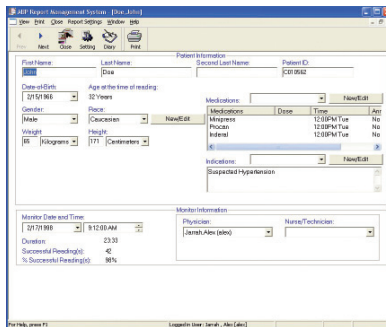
ABP Report Management System - [Doe, John]

View Print Close Report Settings Window Help

Prev Next Close Setting Diary Print

Patient Information

First Name: John
Last Name: Doe
Second Last Name:
Patient ID: C010592

Date-of-Birth: 2/15/1966
Age at the time of reading: 32 Years

Gender: Male
Race: Caucasian
New/Edit

Weight: 85 Kilograms
Height: 171 Centimeters

Medications:
New/Edit

| Medications | Dose | Time | Am |
|---|---|---|---|
| Minipress | | 12:00PM Tue | No |
| Procan | | 12:00PM Tue | No |
| Inderal | | 12:00PM Tue | No |

Indications:
New/Edit

Suspected Hypertension

Monitor Information

Monitor Date and Time:
2/17/1998 9:12:00 AM

Duration: 23:38
Successful Reading(s): 42
% Successful Reading(s): 98%

Physician: Jarrah, Alex (alex)
Nurse/Technician:

For Help, press F1
Logged In User: Jarrah , Alex [alex]